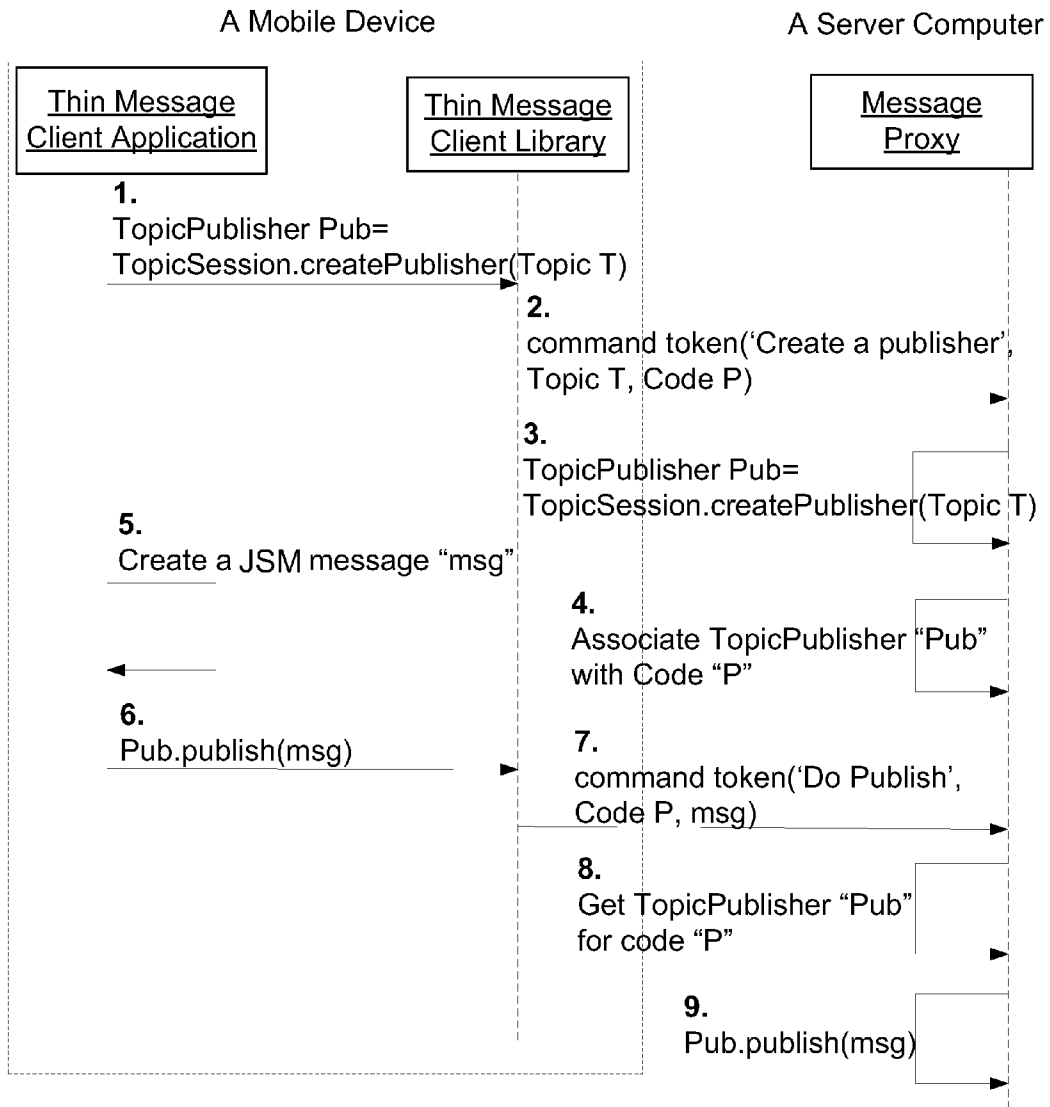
A Mobile Device

A Server Computer

Thin Message Client Application

Thin Message Client Library

Message Proxy

1.
TopicPublisher Pub= TopicSession.createPublisher(Topic T)

2.
command token('Create a publisher', Topic T, Code P)

3.
TopicPublisher Pub= TopicSession.createPublisher(Topic T)

5.
Create a JSM message "msg"

4.
Associate TopicPublisher "Pub" with Code "P"

6.
Pub.publish(msg)

7.
command token('Do Publish', Code P, msg)

8.
Get TopicPublisher "Pub" for code "P"

9.
Pub.publish(msg)